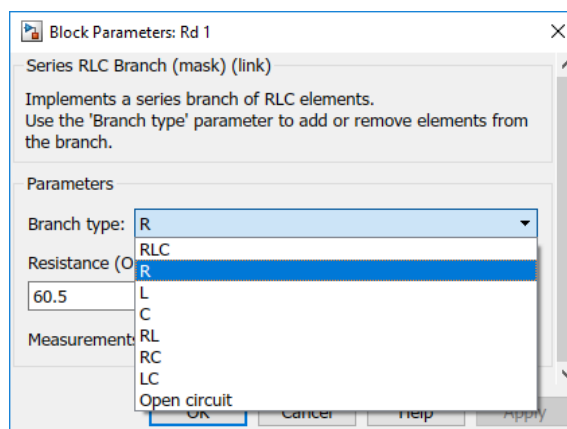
Block Parameters: Rd 1

Series RLC Branch (mask) (link)

Implements a series branch of RLC elements.
Use the 'Branch type' parameter to add or remove elements from the branch.

Parameters

Branch type: R

RLC
R
L
C
RL
RC
LC
Open circuit

Resistance (O

60.5

Measurements

OK Cancel Help Apply